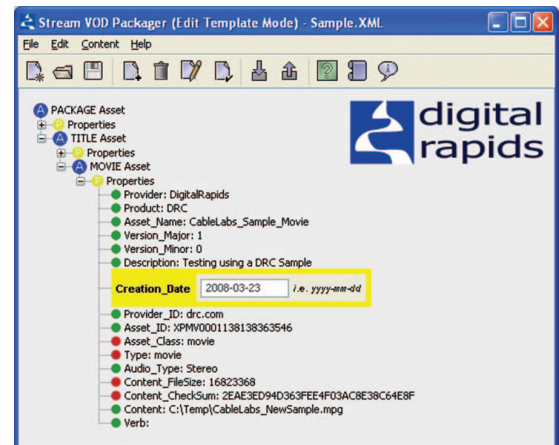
Stream VOD Packager (Edit Template Mode) - Sample.XML

File Edit Content Help

digital rapids

PACKAGE Asset
Properties
TITLE Asset
Properties
MOVIE Asset
Properties
Provider: DigitalRapids
Product: DRC
Asset_Name: CableLabs_Sample_Movie
Version_Major: 1
Version_Minor: 0
Description: Testing using a DRC Sample
Creation_Date 2008-03-23 i.e. yyyy-mm-dd
Provider_ID: drc.com
Asset_ID: XPMV0001138138363546
Asset_Class: movie
Type: movie
Audio_Type: Stereo
Content_FileSize: 16823368
Content_CheckSum: 2EAE3ED94D363FEE4F03AC8E38C64E8F
Content: C:\Temp\CableLabs_NewSample.mpg
Verb: